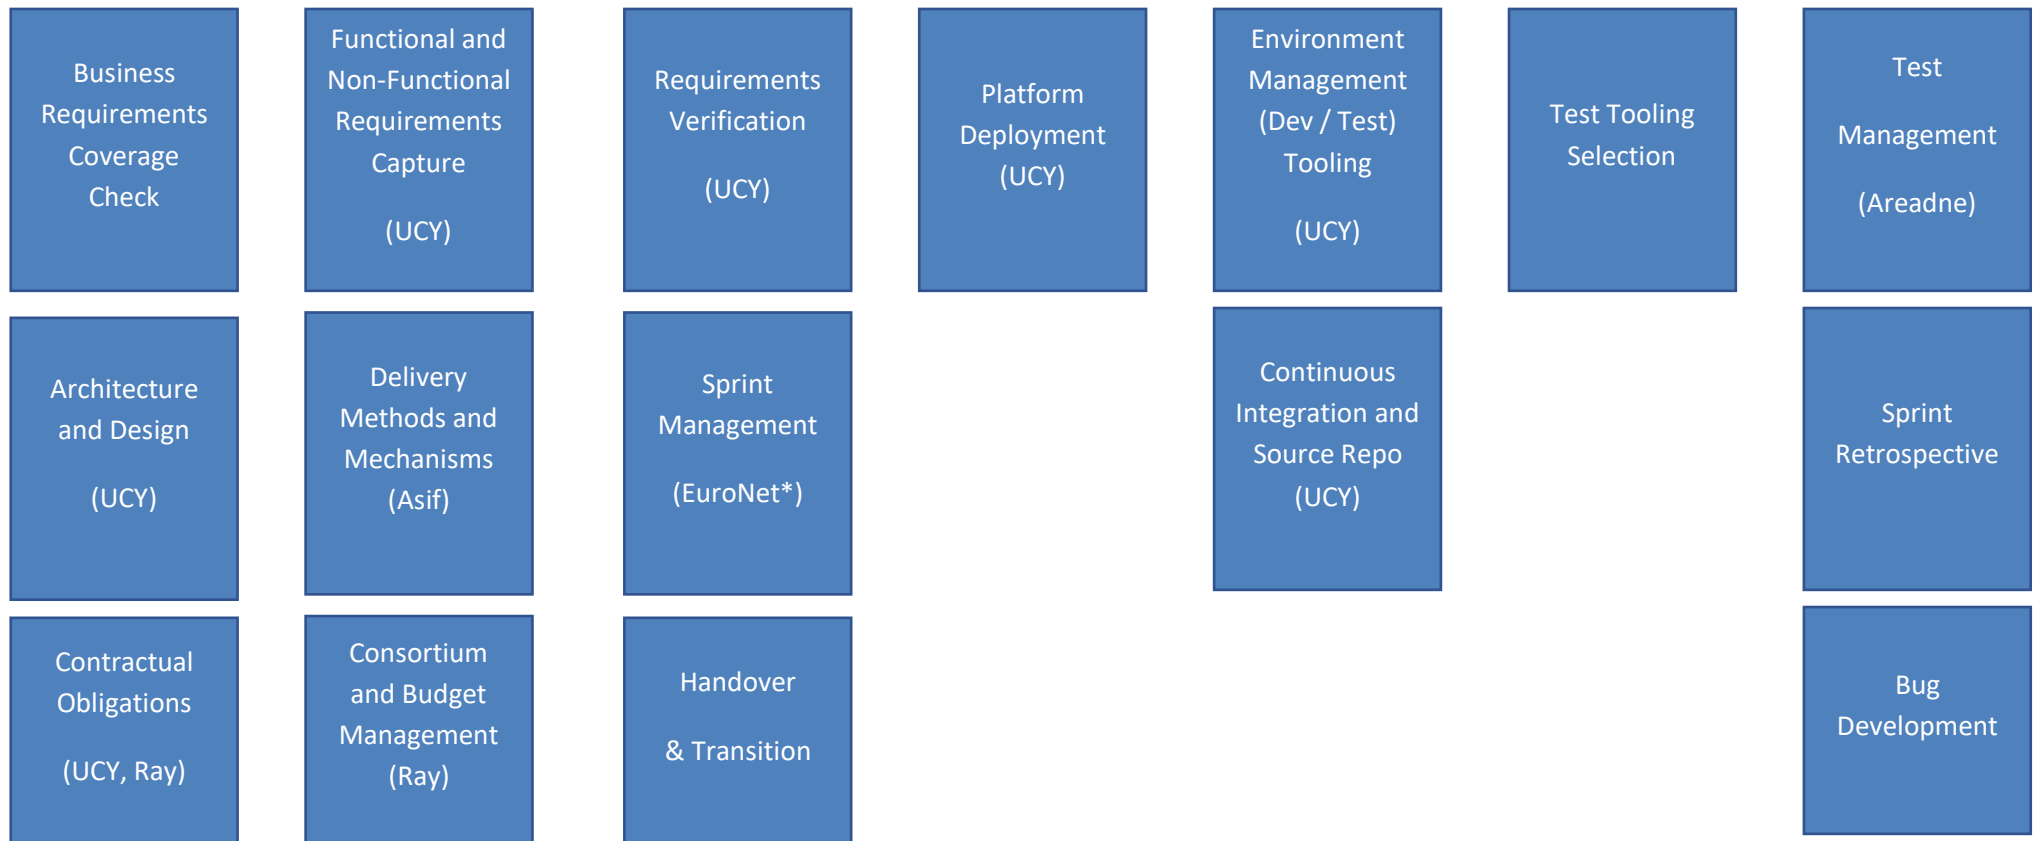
Business Requirements Coverage Check

Functional and Non-Functional Requirements Capture

(UCY)

Requirements Verification

(UCY)

Platform Deployment (UCY)

Environment Management (Dev / Test) Tooling

(UCY)

Test Tooling Selection

Test

Management

(Areadne)

Architecture and Design

(UCY)

Delivery Methods and Mechanisms (Asif)

Sprint Management

(EuroNet*)

Continuous Integration and Source Repo (UCY)

Sprint Retrospective

Contractual Obligations

(UCY, Ray)

Consortium and Budget Management (Ray)

Handover

& Transition

Bug Development